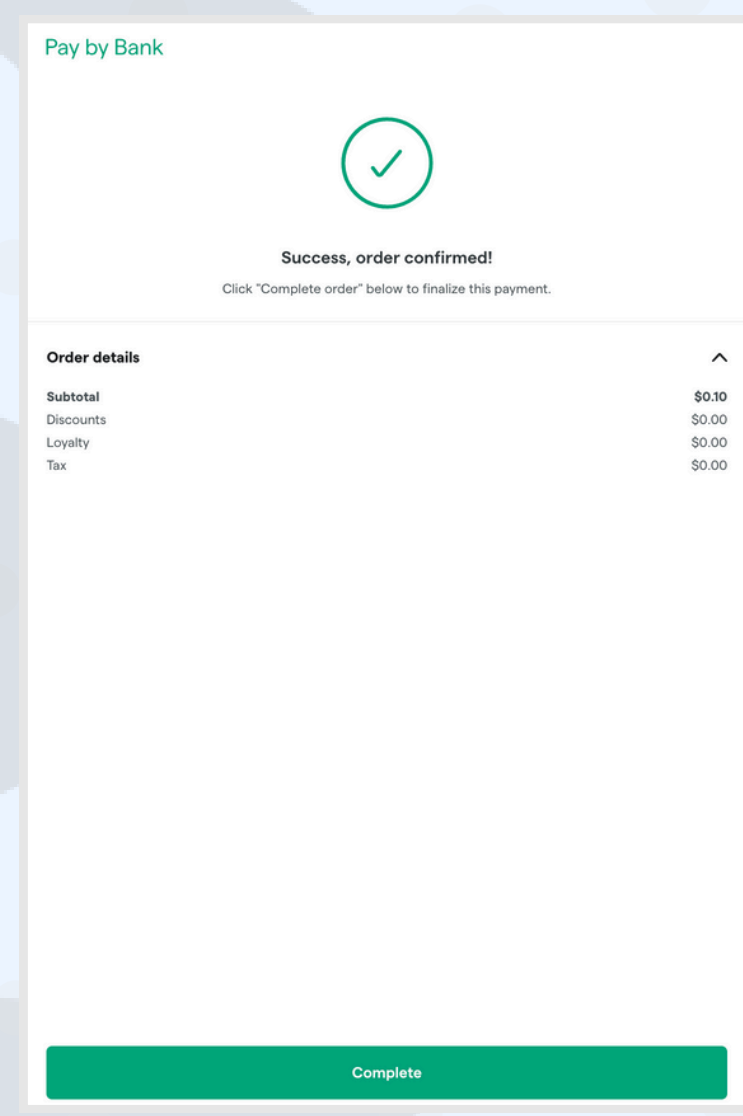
Pay by Bank

Success, order confirmed!

Click "Complete order" below to finalize this payment.

Order details

| | |
|---|---|
| **Subtotal** | **$0.10** |
| Discounts | $0.00 |
| Loyalty | $0.00 |
| Tax | $0.00 |

Complete